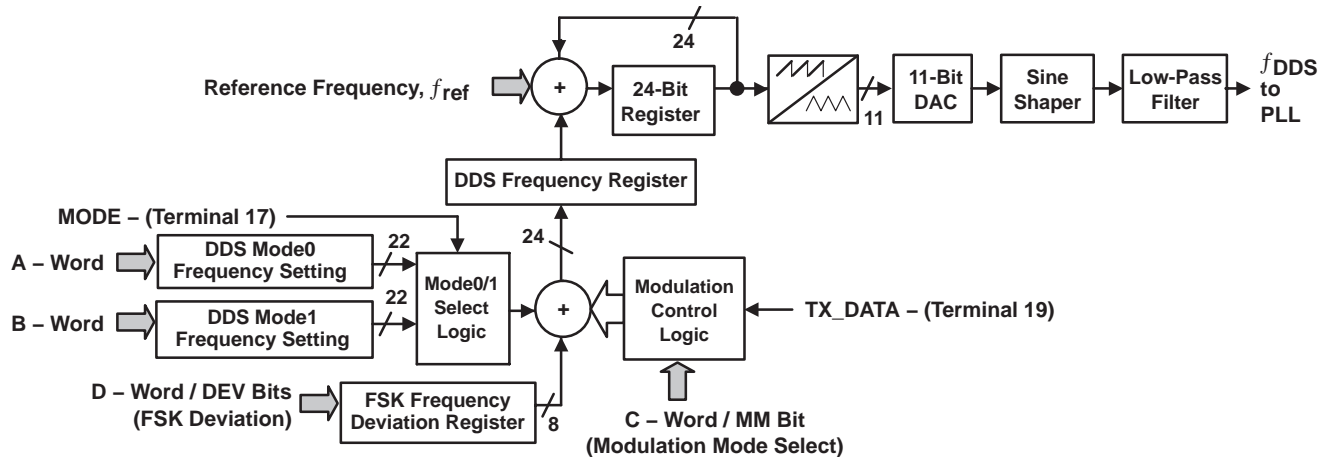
24

Reference Frequency, $f_{ref}$

+

24-Bit Register

11

11-Bit DAC

Sine Shaper

Low-Pass Filter

$f_{DDS}$ to PLL

DDS Frequency Register

MODE – (Terminal 17)

24

A – Word

DDS Mode0 Frequency Setting

22

Mode0/1 Select Logic

+

Modulation Control Logic

TX_DATA – (Terminal 19)

B – Word

DDS Mode1 Frequency Setting

22

D – Word / DEV Bits (FSK Deviation)

FSK Frequency Deviation Register

8

C – Word / MM Bit (Modulation Mode Select)